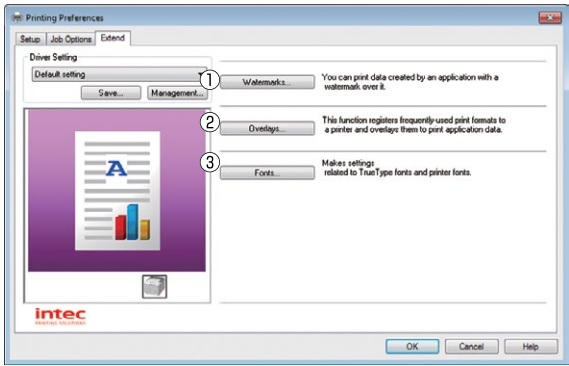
Printing Preferences

Setup | Job Options | Extend

Driver Setting

Default setting

Save... | Management...

①
Watermarks...
You can print data created by an application with a watermark over it.

②
Overlays...
This function registers frequently-used print formats to a printer and overlays them to print application data.

③
Fonts...
Makes settings related to TrueType fonts and printer fonts.

A

intec
PRINTING SOLUTIONS

OK | Cancel | Help